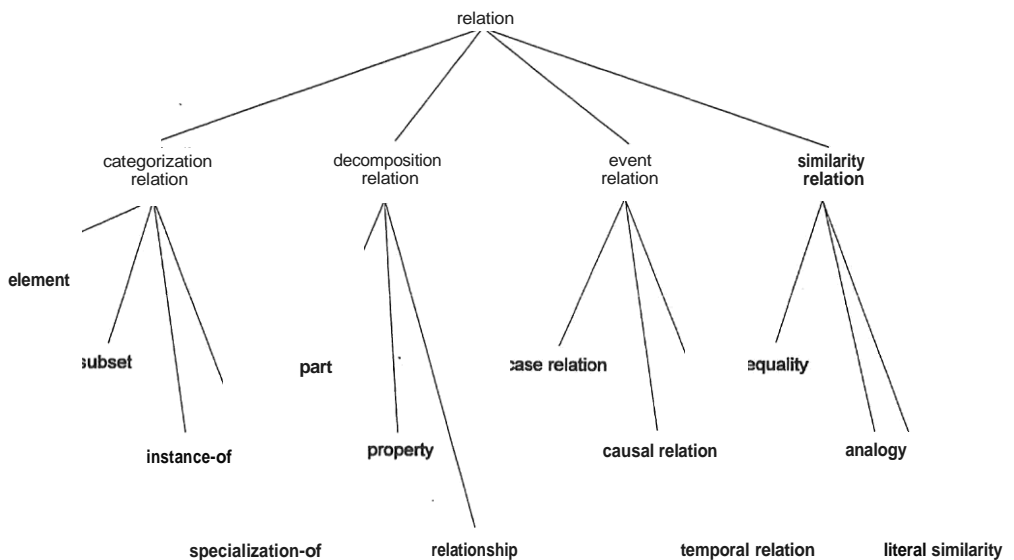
relation

categorization relation

decomposition relation

event relation

similarity relation

element

subset

instance-of

specialization-of

part

property

relationship

case relation

causal relation

temporal relation

equality

analogy

literal similarity